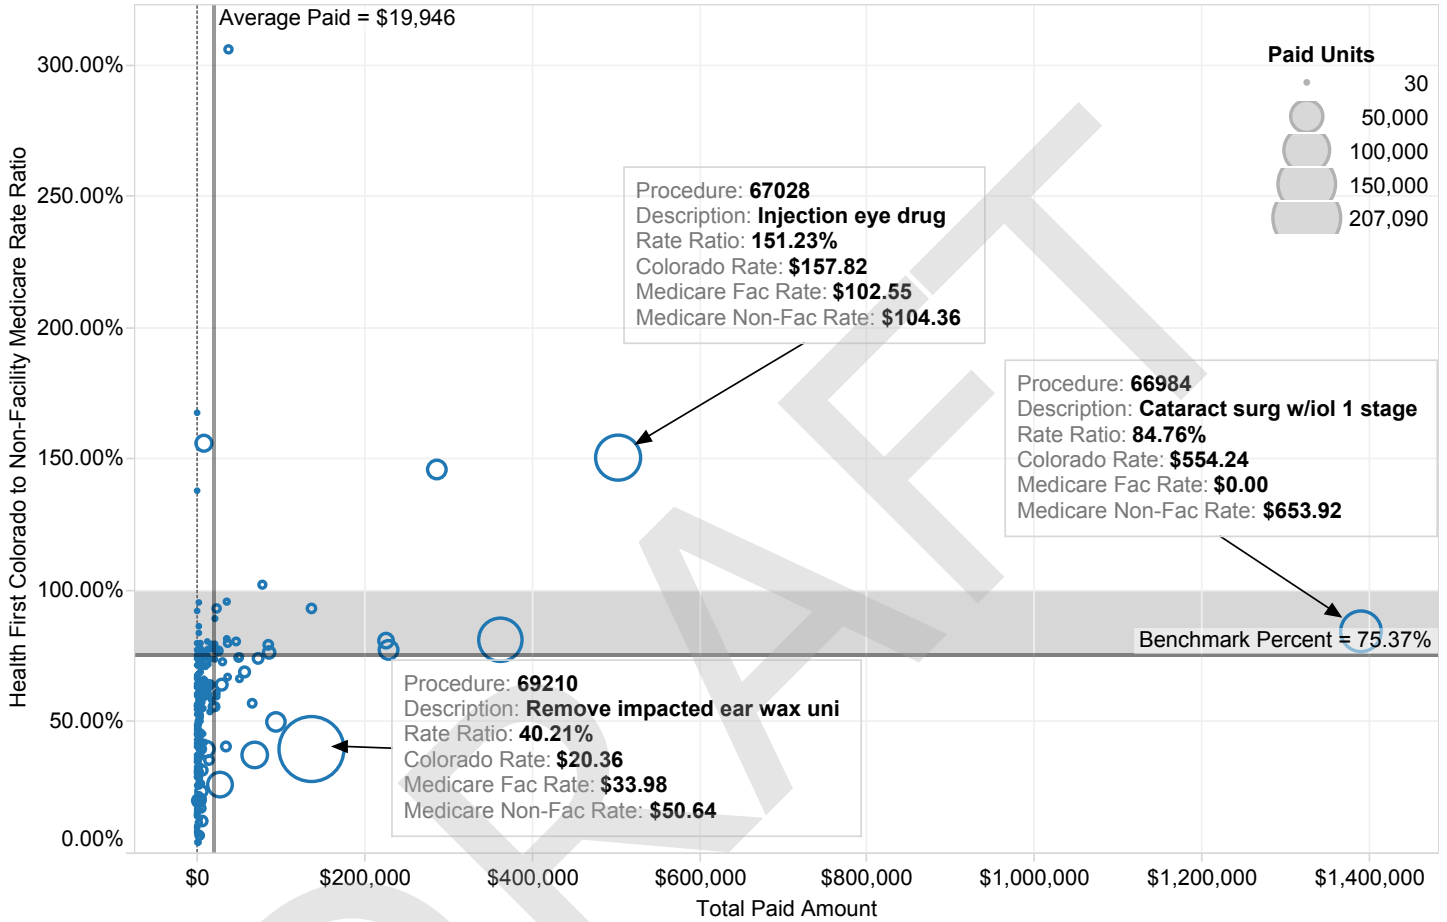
Average Paid = $19,946

Paid Units
30
50,000
100,000
150,000
207,090

Procedure: 67028
Description: Injection eye drug
Rate Ratio: 151.23%
Colorado Rate: $157.82
Medicare Fac Rate: $102.55
Medicare Non-Fac Rate: $104.36

Procedure: 66984
Description: Cataract surg w/iol 1 stage
Rate Ratio: 84.76%
Colorado Rate: $554.24
Medicare Fac Rate: $0.00
Medicare Non-Fac Rate: $653.92

Benchmark Percent = 75.37%

Procedure: 69210
Description: Remove impacted ear wax uni
Rate Ratio: 40.21%
Colorado Rate: $20.36
Medicare Fac Rate: $33.98
Medicare Non-Fac Rate: $50.64

Health First Colorado to Non-Facility Medicare Rate Ratio

300.00%
250.00%
200.00%
150.00%
100.00%
50.00%
0.00%

$0 $200,000 $400,000 $600,000 $800,000 $1,000,000 $1,200,000 $1,400,000
Total Paid Amount

DRAFT